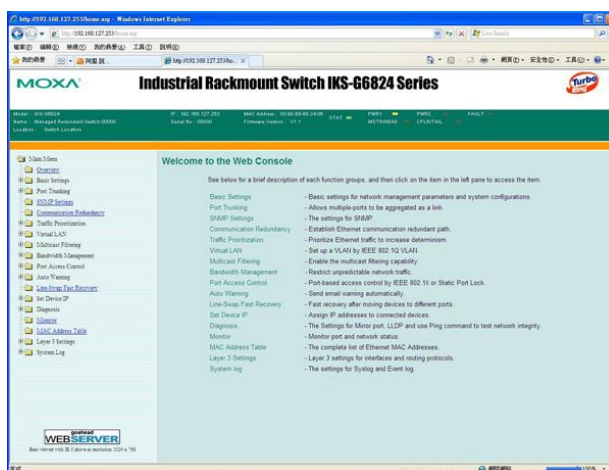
http://192.168.127.253/home.asp - Windows Internet Explorer

http://192.168.127.253/home.asp

Live Search

檔案(F) 編輯(E) 檢視(V) 我的最愛(A) 工具(T) 說明(H)

我的最愛

http://192.168.127.253/ho...

網頁(P) 安全性(S) 工具(O)

MOXA

Industrial Rackmount Switch IKS-G6824 Series

Turbo Ring

Model : IKS-G6824
Name : Managed Redundant Switch 00000
Location : Switch Location

IP : 192.168.127.253
Serial No : 00000

MAC Address : 00-90-E8-00-24-08
Firmware Version : V1.1

STAT

PWR1
MSTR/HEAD

PWR2
CPLR/TAIL

FAULT

Main Menu
Overview
Basic Settings
Port Trunking
SNMP Settings
Communication Redundancy
Traffic Prioritization
Virtual LAN
Multicast Filtering
Bandwidth Management
Port Access Control
Auto Warning
Line-Swap Fast Recovery
Set Device IP
Diagnosis
Monitor
MAC Address Table
Layer 3 Settings
System Log

goahead WEBSERVER

Best viewed with IE 5 above at resolution 1024 x 768

Welcome to the Web Console

See below for a brief description of each function groups, and then click on the item in the left pane to access the item.

| | |
|---|---|
| Basic Settings | - Basic settings for network management parameters and system configurations. |
| Port Trunking | - Allows multiple ports to be aggregated as a link. |
| SNMP Settings | - The settings for SNMP. |
| Communication Redundancy | - Establish Ethernet communication redundant path. |
| Traffic Prioritization | - Prioritize Ethernet traffic to increase determinism. |
| Virtual LAN | - Set up a VLAN by IEEE 802.1Q VLAN. |
| Multicast Filtering | - Enable the multicast filtering capability. |
| Bandwidth Management | - Restrict unpredictable network traffic. |
| Port Access Control | - Port-based access control by IEEE 802.1X or Static Port Lock. |
| Auto Warning | - Send email warning automatically. |
| Line-Swap Fast Recovery | - Fast recovery after moving devices to different ports. |
| Set Device IP | - Assign IP addresses to connected devices. |
| Diagnosis | - The Settings for Mirror port, LLDP and use Ping command to test network integrity. |
| Monitor | - Monitor port and network status. |
| MAC Address Table | - The complete list of Ethernet MAC Addresses. |
| Layer 3 Settings | - Layer 3 settings for interfaces and routing protocols. |
| System log | - The settings for Syslog and Event log. |

完成

網際網路

100%